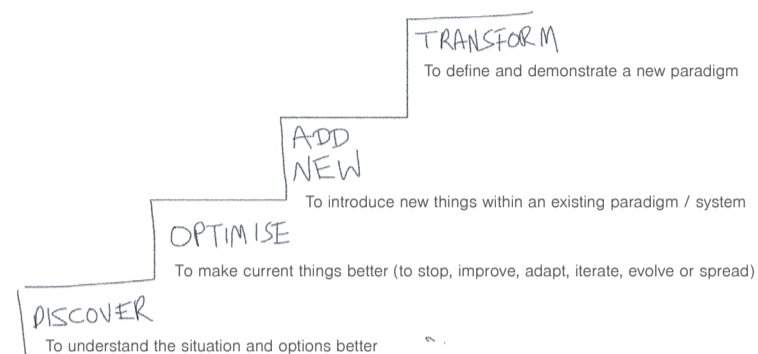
TRANSFORM

To define and demonstrate a new paradigm

ADD NEW

To introduce new things within an existing paradigm / system

OPTIMISE

To make current things better (to stop, improve, adapt, iterate, evolve or spread)

DISCOVER

To understand the situation and options better